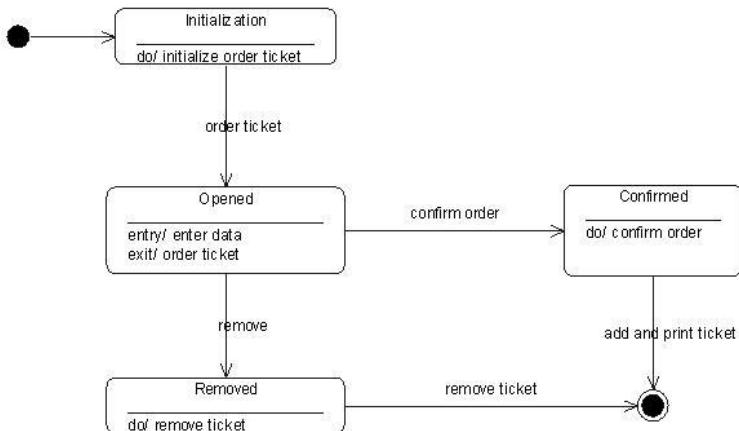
Initialization

do/ initialize order ticket

order ticket

Opened

entry/ enter data
exit/ order ticket

confirm order

Confirmed

do/ confirm order

remove

add and print ticket

Removed

do/ remove ticket

remove ticket